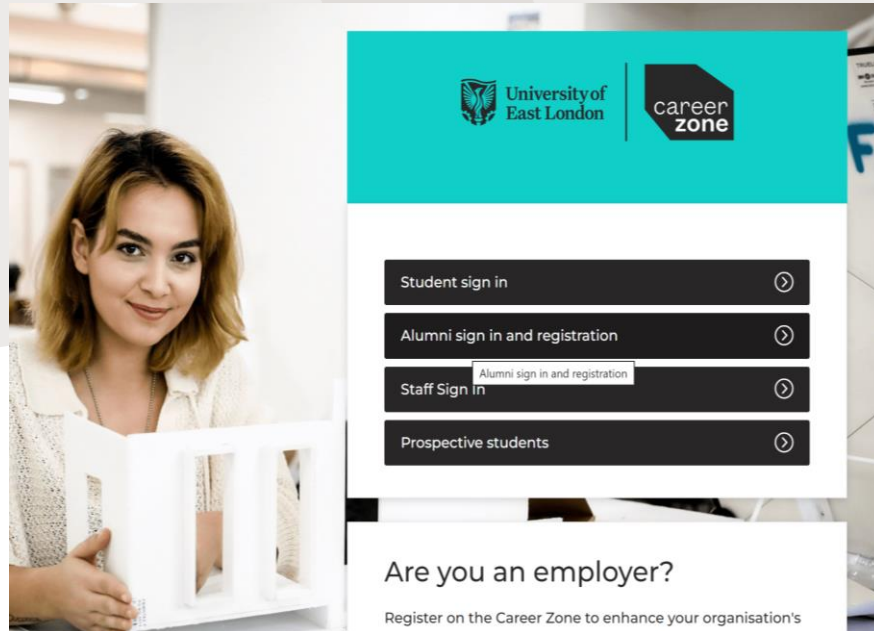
University of East London

career zone

Student sign in

Alumni sign in and registration

Alumni sign in and registration

Staff Sign In

Prospective students

Are you an employer?

Register on the Career Zone to enhance your organisation's